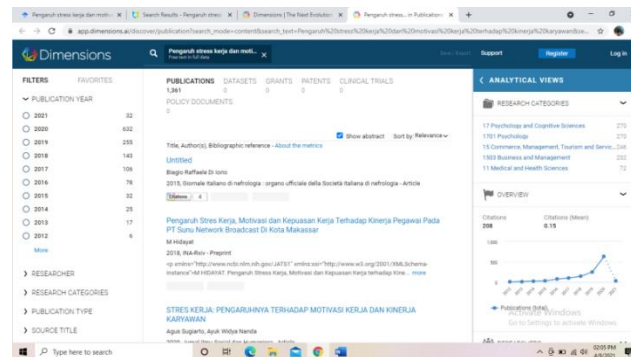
Pengaruh stress kerja dan motiv... × | Search Results - Pengaruh stress × | Dimensions | The Next Evolution × | Pengaruh stress... in Publications × | +

app.dimensions.ai/discover/publication?search_mode=content&search_text=Pengaruh%20stress%20kerja%20dan%20motivasi%20kerja%20terhadap%20kinerja%20karyawan&se...

Dimensions

Pengaruh stress kerja dan moti... ×
Free text in full data

Support Register Log in

FILTERS FAVORITES

PUBLICATION YEAR

| | |
|---|---|
| 2021 | 32 |
| 2020 | 632 |
| 2019 | 255 |
| 2018 | 140 |
| 2017 | 106 |
| 2016 | 76 |
| 2015 | 32 |
| 2014 | 25 |
| 2013 | 17 |
| 2012 | 6 |

More

RESEARCHER

RESEARCH CATEGORIES

PUBLICATION TYPE

SOURCE TITLE

PUBLICATIONS 1,361 DATASETS 0 GRANTS 0 PATENTS 0 CLINICAL TRIALS 0

POLICY DOCUMENTS 0

Title, Author(s), Bibliographic reference - About the metrics

Show abstract Sort by: Relevance

Untitled

Biagio Raffaele Di Iorio

2015, Giornale italiano di nefrologia : organo ufficiale della Società italiana di nefrologia - Article

Citations 4

Pengaruh Stres Kerja, Motivasi dan Kepuasan Kerja Terhadap Kinerja Pegawai Pada PT Sunu Network Broadcast Di Kota Makassar

M Hidayat

2018, INA-Rxiv - Preprint

<p xmlns="http://www.ncbi.nlm.nih.gov/JATS1" xmlns:xsi="http://www.w3.org/2001/XMLSchema-instance">M HIDAYAT. Pengaruh Stres Kerja, Motivasi dan Kepuasan Kerja terhadap Kine... more

STRES KERJA: PENGARUHNYA TERHADAP MOTIVASI KERJA DAN KINERJA KARYAWAN

Agus Sugiarto, Ayuk Widya Nanda

ANALYTICAL VIEWS

RESEARCH CATEGORIES

17 Psychology and Cognitive Sciences 270
1701 Psychology 270
15 Commerce, Management, Tourism and Servic... 248
1503 Business and Management 232
11 Medical and Health Sciences 72

OVERVIEW

Citations 208
Citations (Mean) 0.15

Publications (total)

Activate Windows
Go to Settings to activate Windows.

Type here to search

02:05 PM
4/9/2021